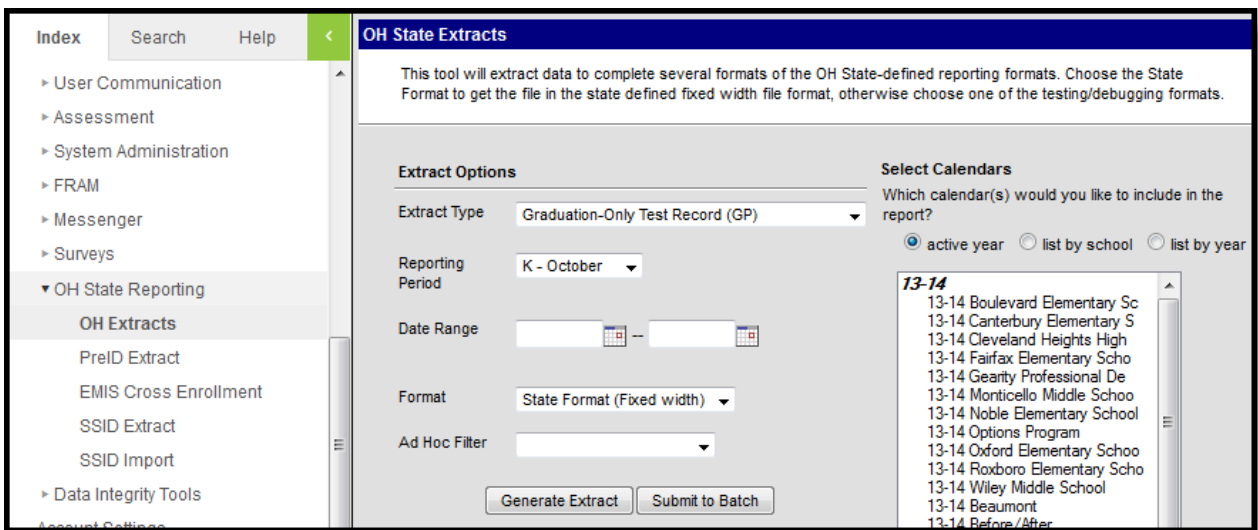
Index Search Help <

▸ User Communication
▸ Assessment
▸ System Administration
▸ FRAM
▸ Messenger
▸ Surveys
▾ OH State Reporting
OH Extracts
PreID Extract
EMIS Cross Enrollment
SSID Extract
SSID Import
▸ Data Integrity Tools
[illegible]

OH State Extracts

This tool will extract data to complete several formats of the OH State-defined reporting formats. Choose the State Format to get the file in the state defined fixed width file format, otherwise choose one of the testing/debugging formats.

Extract Options

Extract Type Graduation-Only Test Record (GP)

Reporting Period K - October

Date Range --

Format State Format (Fixed width)

Ad Hoc Filter

Generate Extract Submit to Batch

Select Calendars
Which calendar(s) would you like to include in the report?
active year list by school list by year

13-14
13-14 Boulevard Elementary Sc
13-14 Canterbury Elementary S
13-14 Cleveland Heights High
13-14 Fairfax Elementary Scho
13-14 Gearity Professional De
13-14 Monticello Middle Schoo
13-14 Noble Elementary School
13-14 Options Program
13-14 Oxford Elementary Schoo
13-14 Roxboro Elementary Scho
13-14 Wiley Middle School
13-14 Beaumont
13-14 Before/After